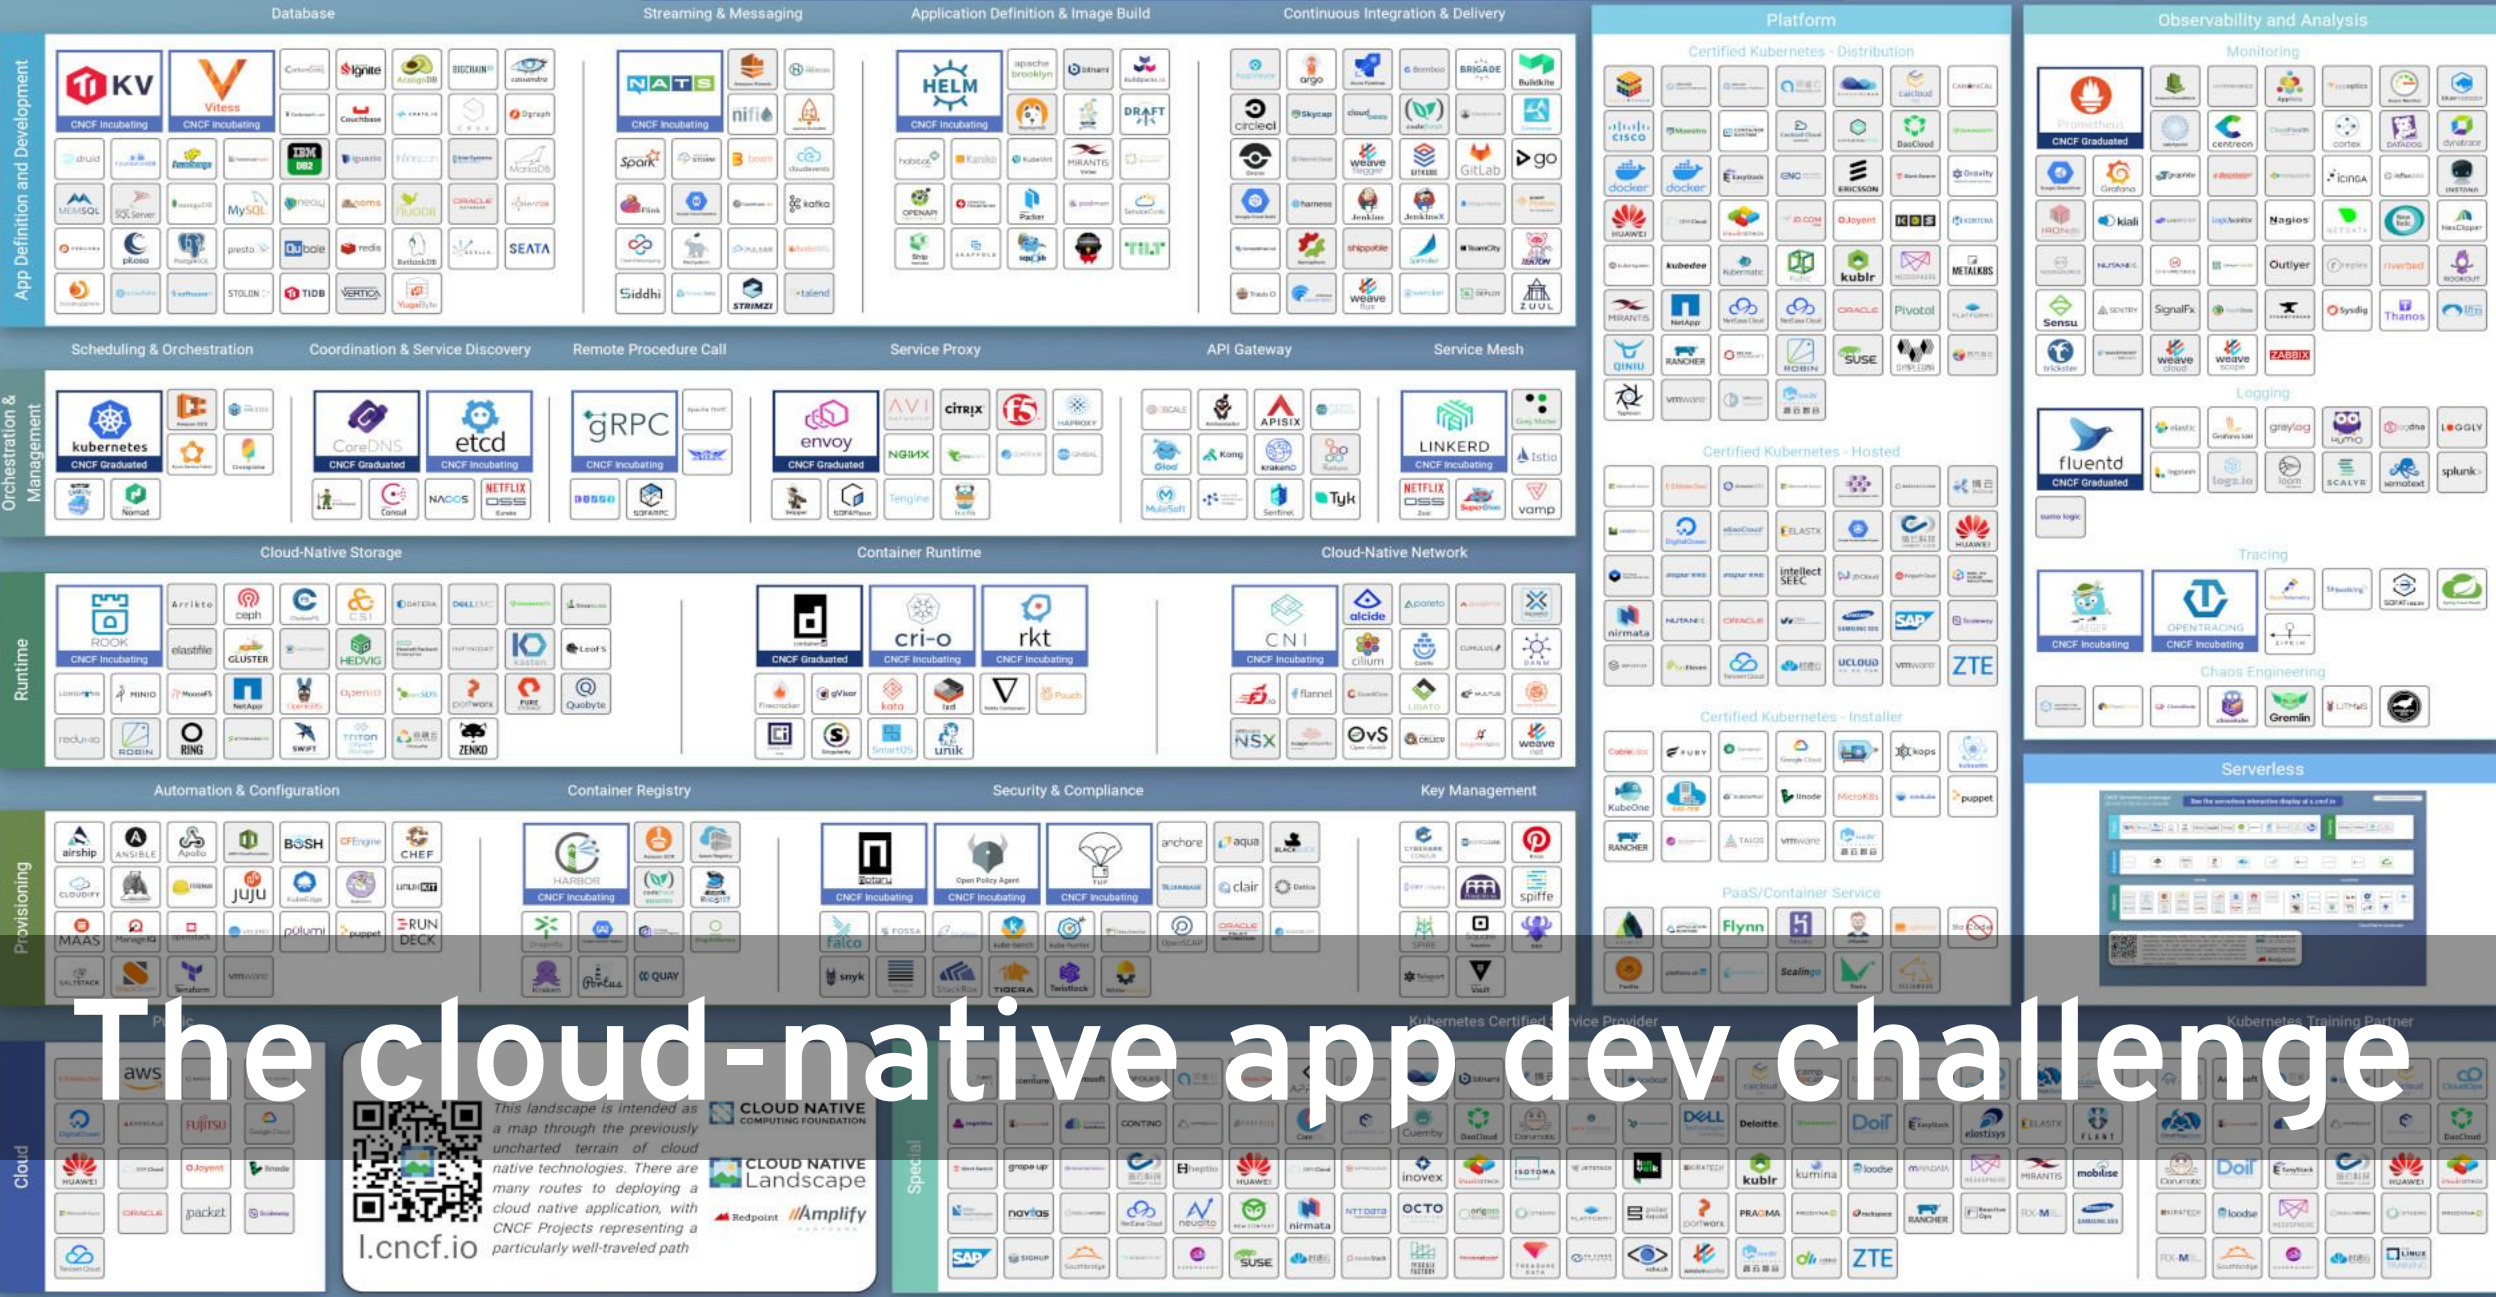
Database
Streaming & Messaging
Application Definition & Image Build
Continuous Integration & Delivery
Platform
Observability and Analysis

App Definition and Development

TiKV
CNCF Incubating
Vitess
CNCF Incubating
NATS
CNCF Incubating
HELM
CNCF Incubating

Certified Kubernetes - Distribution
Monitoring
Prometheus
CNCF Graduated

Scheduling & Orchestration
Coordination & Service Discovery
Remote Procedure Call
Service Proxy
API Gateway
Service Mesh

Orchestration & Management

kubernetes
CNCF Graduated
CoreDNS
CNCF Graduated
etcd
CNCF Incubating
gRPC
CNCF Incubating
envoy
CNCF Graduated
LINKERD
CNCF Incubating

Certified Kubernetes - Hosted
Logging
fluentd
CNCF Graduated

Cloud-Native Storage
Container Runtime
Cloud-Native Network

Runtime

ROOK
CNCF Incubating
containerd
CNCF Graduated
cri-o
CNCF Incubating
rkt
CNCF Incubating
CNI
CNCF Incubating

Tracing
JAEGER
CNCF Incubating
OPENTRACING
CNCF Incubating

Chaos Engineering

Certified Kubernetes - Installer

Automation & Configuration
Container Registry
Security & Compliance
Key Management

Provisioning

HARBOR
CNCF Incubating
Notary
CNCF Incubating
Open Policy Agent
CNCF Incubating
TUF
CNCF Incubating

Serverless

PaaS/Container Service

The cloud-native app dev challenge

Kubernetes Certified Service Provider
Kubernetes Training Partner

Cloud
Special

This landscape is intended as a map through the previously uncharted terrain of cloud native technologies. There are many routes to deploying a cloud native application, with CNCF Projects representing a particularly well-traveled path

CLOUD NATIVE COMPUTING FOUNDATION
CLOUD NATIVE Landscape
Redpoint
Amplify

l.cncf.io